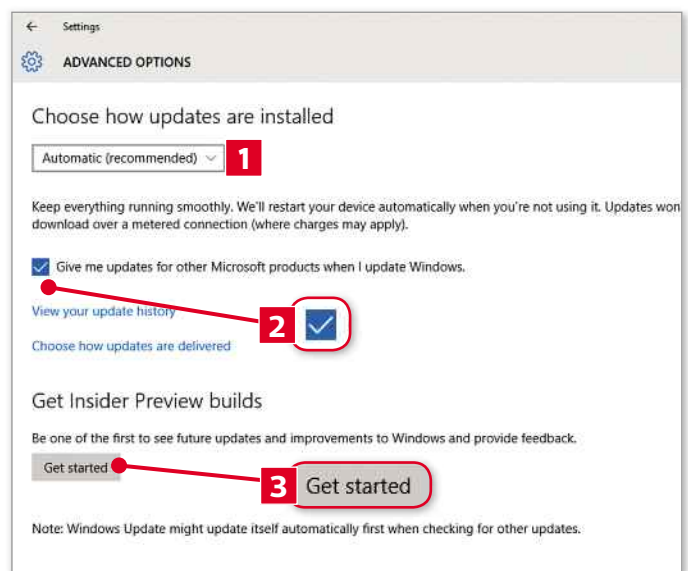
← Settings

ADVANCED OPTIONS

Choose how updates are installed

Automatic (recommended)

1

Keep everything running smoothly. We'll restart your device automatically when you're not using it. Updates won download over a metered connection (where charges may apply).

Give me updates for other Microsoft products when I update Windows.

View your update history

2

Choose how updates are delivered

Get Insider Preview builds

Be one of the first to see future updates and improvements to Windows and provide feedback.

Get started

3 Get started

Note: Windows Update might update itself automatically first when checking for other updates.